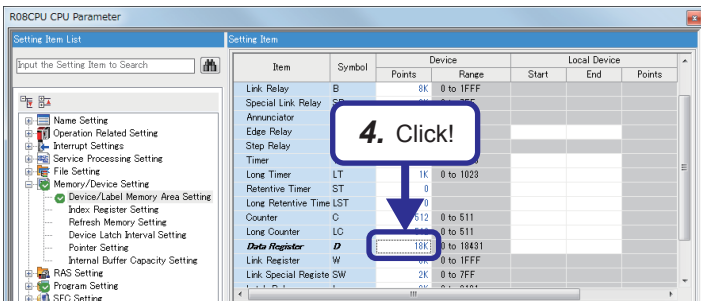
R08CPU CPU Parameter

Setting Item List

Input the Setting Item to Search

Name Setting
Operation Related Setting
Interrupt Settings
Service Processing Setting
File Setting
Memory/Device Setting
Device/Label Memory Area Setting
Index Register Setting
Refresh Memory Setting
Device Latch Interval Setting
Pointer Setting
Internal Buffer Capacity Setting
RAS Setting
Program Setting
SFC Setting

Setting Item

| Item | Symbol | Device Points | Device Range | Local Device Start | Local Device End | Local Device Points |
|---|---|---|---|---|---|---|
| Link Relay | B | 8K | 0 to 1FFF | | | |
| Special Link Relay | SB | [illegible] | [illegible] | | | |
| Annunciator | | | | | | |
| Edge Relay | | | | | | |
| Step Relay | | | | | | |
| Timer | | | | | | |
| Long Timer | LT | 1K | 0 to 1023 | | | |
| Retentive Timer | ST | 0 | | | | |
| Long Retentive Time | LST | 0 | | | | |
| Counter | C | 512 | 0 to 511 | | | |
| Long Counter | LC | 512 | 0 to 511 | | | |
| Data Register | D | 18K | 0 to 18431 | | | |
| Link Register | W | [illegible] | 0 to 1FFF | | | |
| Link Special Registe | SW | 2K | 0 to 7FF | | | |

4. Click!